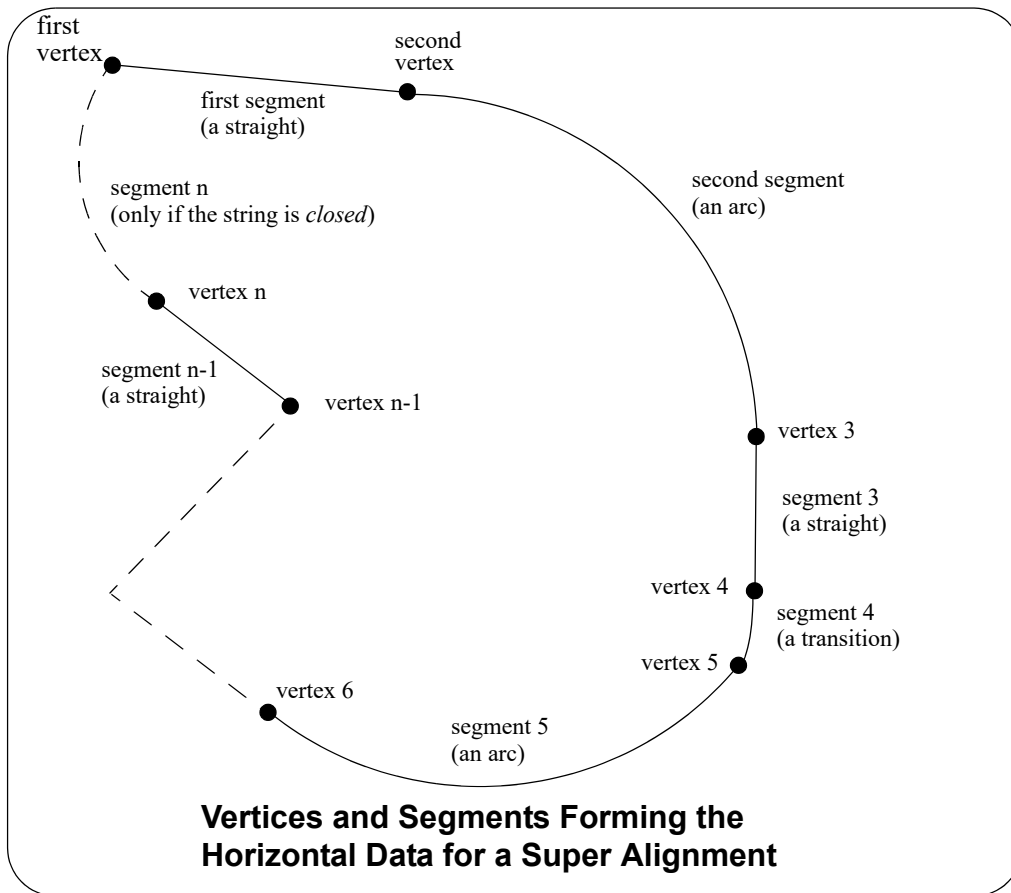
first vertex

second vertex

first segment (a straight)

segment n (only if the string is *closed*)

second segment (an arc)

vertex n

segment n-1 (a straight)

vertex n-1

vertex 3

segment 3 (a straight)

vertex 4

segment 4 (a transition)

vertex 5

vertex 6

segment 5 (an arc)

**Vertices and Segments Forming the Horizontal Data for a Super Alignment**